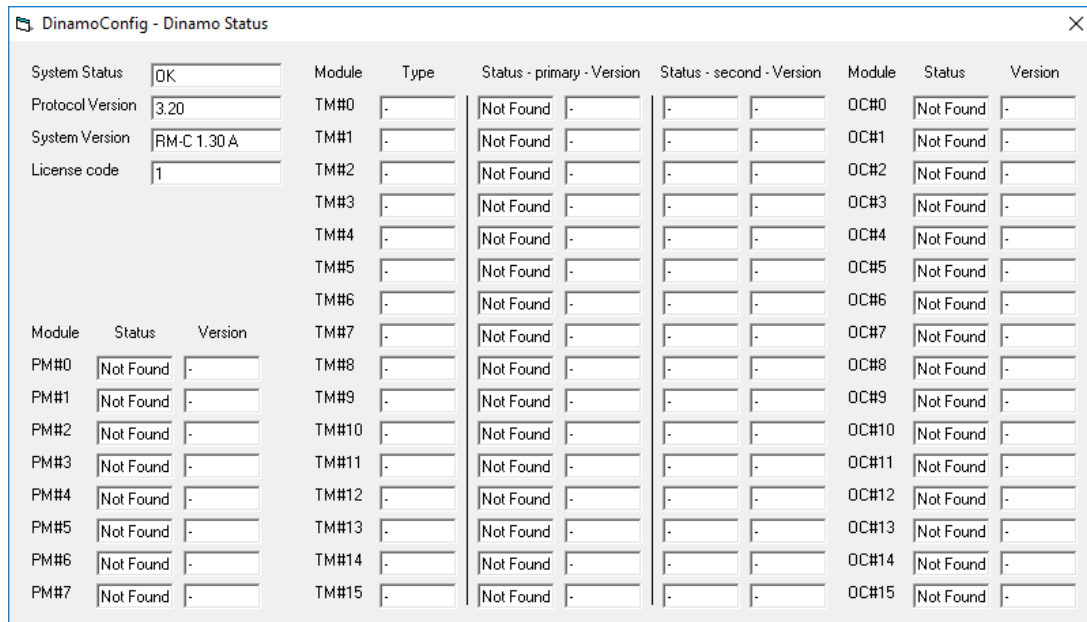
DinamoConfig - Dinamo Status

×

| System Status | OK |
|---|---|
| Protocol Version | 3.20 |
| System Version | RM-C 1.30 A |
| License code | 1 |

| Module | Status | Version |
|---|---|---|
| PM#0 | Not Found | - |
| PM#1 | Not Found | - |
| PM#2 | Not Found | - |
| PM#3 | Not Found | - |
| PM#4 | Not Found | - |
| PM#5 | Not Found | - |
| PM#6 | Not Found | - |
| PM#7 | Not Found | - |

| Module | Type | Status - primary - Version | | Status - second - Version | |
|---|---|---|---|---|---|
| TM#0 | - | Not Found | - | - | - |
| TM#1 | - | Not Found | - | - | - |
| TM#2 | - | Not Found | - | - | - |
| TM#3 | - | Not Found | - | - | - |
| TM#4 | - | Not Found | - | - | - |
| TM#5 | - | Not Found | - | - | - |
| TM#6 | - | Not Found | - | - | - |
| TM#7 | - | Not Found | - | - | - |
| TM#8 | - | Not Found | - | - | - |
| TM#9 | - | Not Found | - | - | - |
| TM#10 | - | Not Found | - | - | - |
| TM#11 | - | Not Found | - | - | - |
| TM#12 | - | Not Found | - | - | - |
| TM#13 | - | Not Found | - | - | - |
| TM#14 | - | Not Found | - | - | - |
| TM#15 | - | Not Found | - | - | - |

| Module | Status | Version |
|---|---|---|
| OC#0 | Not Found | - |
| OC#1 | Not Found | - |
| OC#2 | Not Found | - |
| OC#3 | Not Found | - |
| OC#4 | Not Found | - |
| OC#5 | Not Found | - |
| OC#6 | Not Found | - |
| OC#7 | Not Found | - |
| OC#8 | Not Found | - |
| OC#9 | Not Found | - |
| OC#10 | Not Found | - |
| OC#11 | Not Found | - |
| OC#12 | Not Found | - |
| OC#13 | Not Found | - |
| OC#14 | Not Found | - |
| OC#15 | Not Found | - |